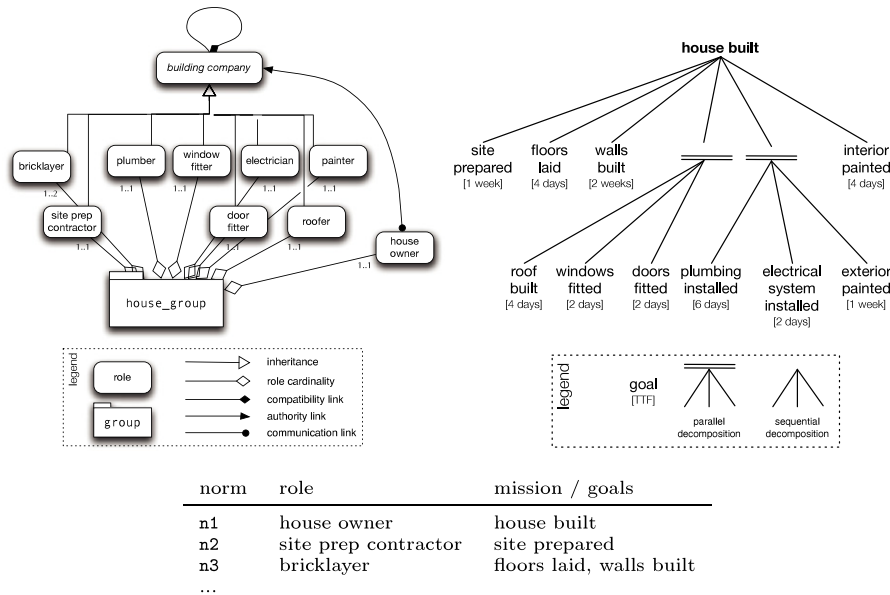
building company

bricklayer
1..2
plumber
1..1
window fitter
1..1
electrician
1..1
painter
1..1
site prep contractor
1..1
door fitter
1..1
roofer
1..1
house owner
1..1

house_group

legend
role
group
inheritance
role cardinality
compatibility link
authority link
communication link

house built

site prepared
[1 week]
floors laid
[4 days]
walls built
[2 weeks]
interior painted
[4 days]
roof built
[4 days]
windows fitted
[2 days]
doors fitted
[2 days]
plumbing installed
[6 days]
electrical system installed
[2 days]
exterior painted
[1 week]

legend
goal
[TTF]
parallel decomposition
sequential decomposition

| norm | role | mission / goals |
|---|---|---|
| n1 | house owner | house built |
| n2 | site prep contractor | site prepared |
| n3 | bricklayer | floors laid, walls built |
| ... | | |